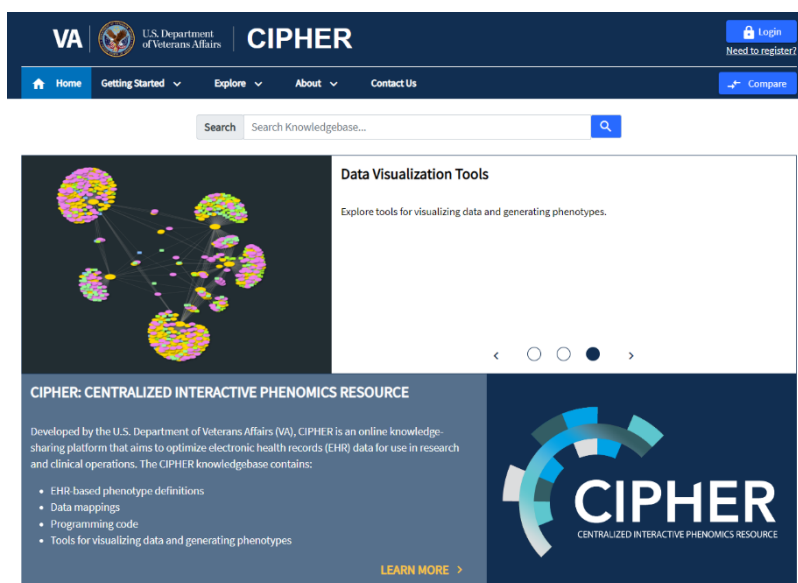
VA U.S. Department of Veterans Affairs CIPHER

Login
Need to register?

Home Getting Started Explore About Contact Us

Compare

Search Search Knowledgebase...

Data Visualization Tools

Explore tools for visualizing data and generating phenotypes.

CIPHER: CENTRALIZED INTERACTIVE PHENOMICS RESOURCE

Developed by the U.S. Department of Veterans Affairs (VA), CIPHER is an online knowledge-sharing platform that aims to optimize electronic health records (EHR) data for use in research and clinical operations. The CIPHER knowledgebase contains:

- EHR-based phenotype definitions
- Data mappings
- Programming code
- Tools for visualizing data and generating phenotypes

LEARN MORE >

CIPHER
CENTRALIZED INTERACTIVE PHENOMICS RESOURCE